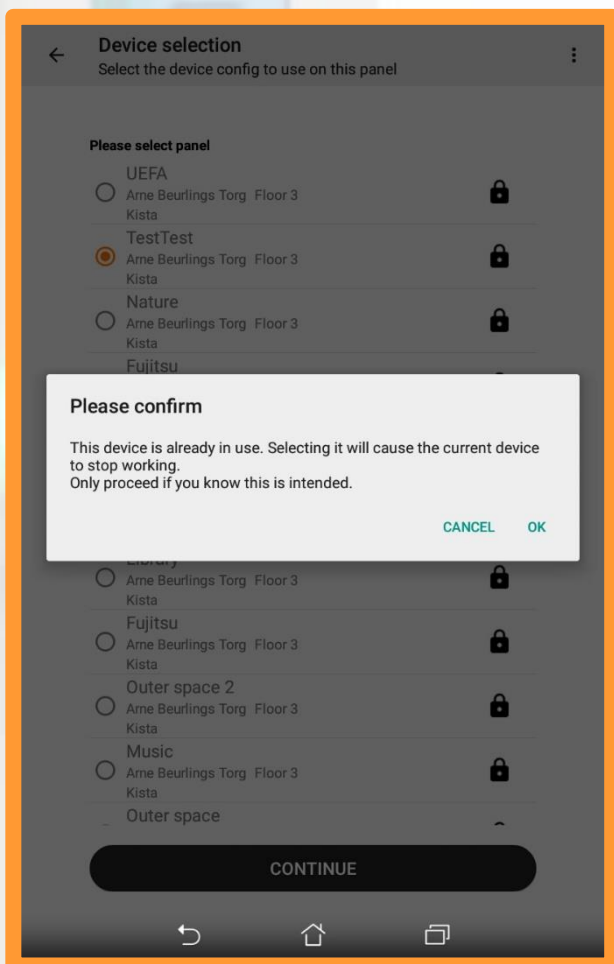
Device selection
Select the device config to use on this panel

Please select panel

UEFA
Arne Beurlings Torg Floor 3
Kista

TestTest
Arne Beurlings Torg Floor 3
Kista

Nature
Arne Beurlings Torg Floor 3
Kista

Fujitsu

Please confirm

This device is already in use. Selecting it will cause the current device to stop working.
Only proceed if you know this is intended.

CANCEL OK

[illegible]
Arne Beurlings Torg Floor 3
Kista

Fujitsu
Arne Beurlings Torg Floor 3
Kista

Outer space 2
Arne Beurlings Torg Floor 3
Kista

Music
Arne Beurlings Torg Floor 3
Kista

Outer space

CONTINUE